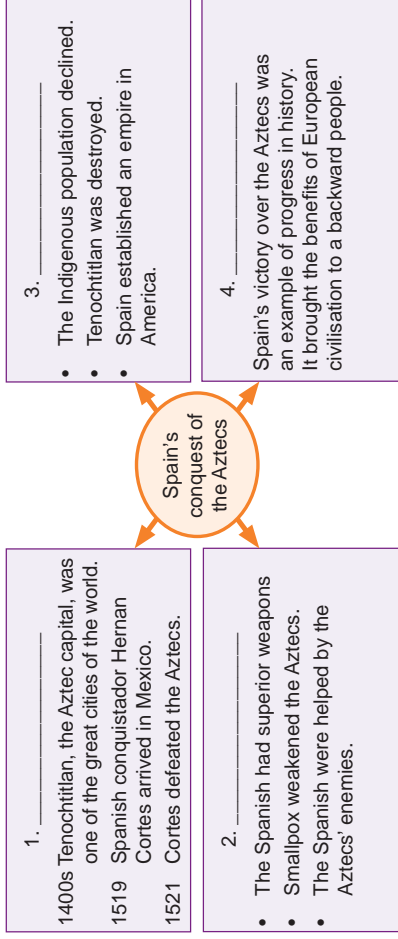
Spain's conquest of the Aztecs

1. ___________

1400s Tenochtitlan, the Aztec capital, was one of the great cities of the world.

1519 Spanish conquistador Hernan Cortes arrived in Mexico.

1521 Cortes defeated the Aztecs.

2. ___________

- The Spanish had superior weapons
- Smallpox weakened the Aztecs.
- The Spanish were helped by the Aztecs' enemies.

3. ___________

- The Indigenous population declined.
- Tenochtitlan was destroyed.
- Spain established an empire in America.

4. ___________

Spain's victory over the Aztecs was an example of progress in history. It brought the benefits of European civilisation to a backward people.